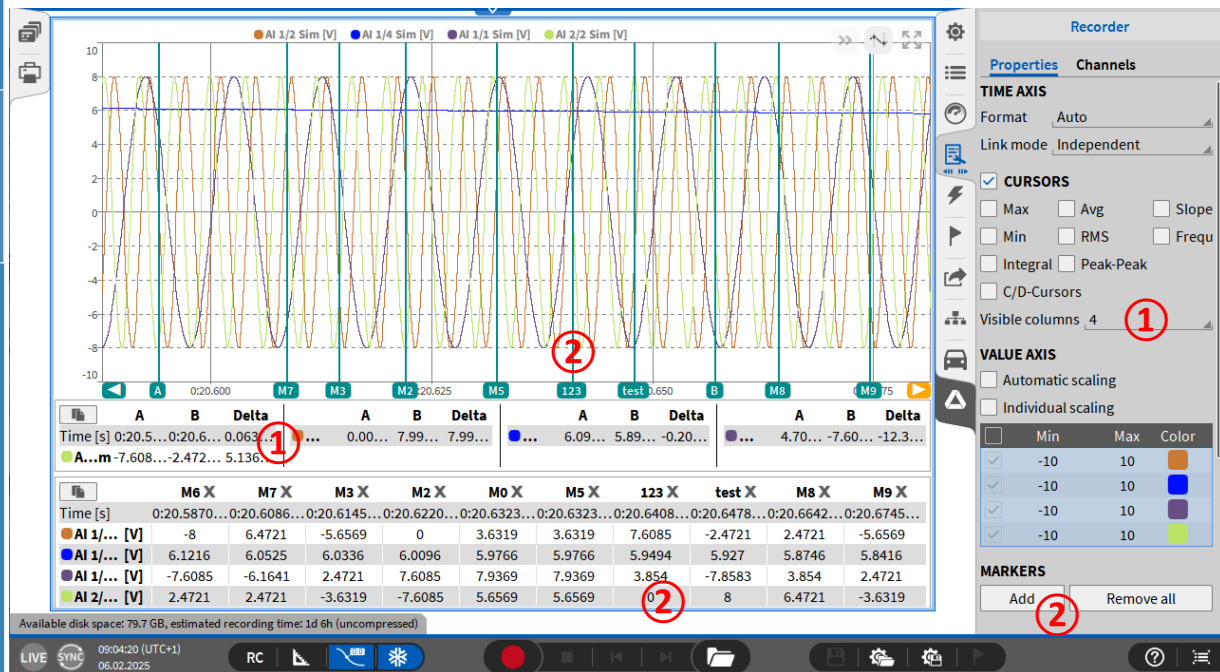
AI 1/2 Sim [V]  AI 1/4 Sim [V]  AI 1/1 Sim [V]  AI 2/2 Sim [V]

10
8
6
4
2
0
-2
-4
-6
-8
-10

A  0:20.600  M7  M3  M2  0:20.625  M5  123  test  0:20.650  B  M8  M9  0:20.675

②

|  | A | B | Delta |
|---|---|---|---|
| Time [s] | 0:20.5... | 0:20.6... | 0.063... |
| A...m | -7.608... | -2.472... | 5.136... |

①

| A | B | Delta |
|---|---|---|
| 0.00... | 7.99... | 7.99... |

| A | B | Delta |
|---|---|---|
| 6.09... | 5.89... | -0.20... |

| A | B | Delta |
|---|---|---|
| 4.70... | -7.60... | -12.3... |

|  | M6 X | M7 X | M3 X | M2 X | M0 X | M5 X | 123 X | test X | M8 X | M9 X |
|---|---|---|---|---|---|---|---|---|---|---|
| Time [s] | 0:20.5870... | 0:20.6086... | 0:20.6145... | 0:20.6220... | 0:20.6323... | 0:20.6323... | 0:20.6408... | 0:20.6478... | 0:20.6642... | 0:20.6745... |
| AI 1/... [V] | -8 | 6.4721 | -5.6569 | 0 | 3.6319 | 3.6319 | 7.6085 | -2.4721 | 2.4721 | -5.6569 |
| AI 1/... [V] | 6.1216 | 6.0525 | 6.0336 | 6.0096 | 5.9766 | 5.9766 | 5.9494 | 5.927 | 5.8746 | 5.8416 |
| AI 1/... [V] | -7.6085 | -6.1641 | 2.4721 | 7.6085 | 7.9369 | 7.9369 | 3.854 | -7.8583 | 3.854 | 2.4721 |
| AI 2/... [V] | 2.4721 | 2.4721 | -3.6319 | -7.6085 | 5.6569 | 5.6569 | 0 | 8 | 6.4721 | -3.6319 |

②

Available disk space: 79.7 GB, estimated recording time: 1d 6h (uncompressed)

Recorder
Properties  Channels
TIME AXIS
Format  Auto
Link mode  Independent
CURSORS
Max  Avg  Slope
Min  RMS  Frequ
Integral  Peak-Peak
C/D-Cursors
Visible columns  4
①
VALUE AXIS
Automatic scaling
Individual scaling

| Min | Max | Color |
|---|---|---|
| -10 | 10 |  |
| -10 | 10 |  |
| -10 | 10 |  |
| -10 | 10 |  |

MARKERS
Add  Remove all
②

LIVE  SYNC  09:04:20 (UTC+1)  06.02.2025  RC